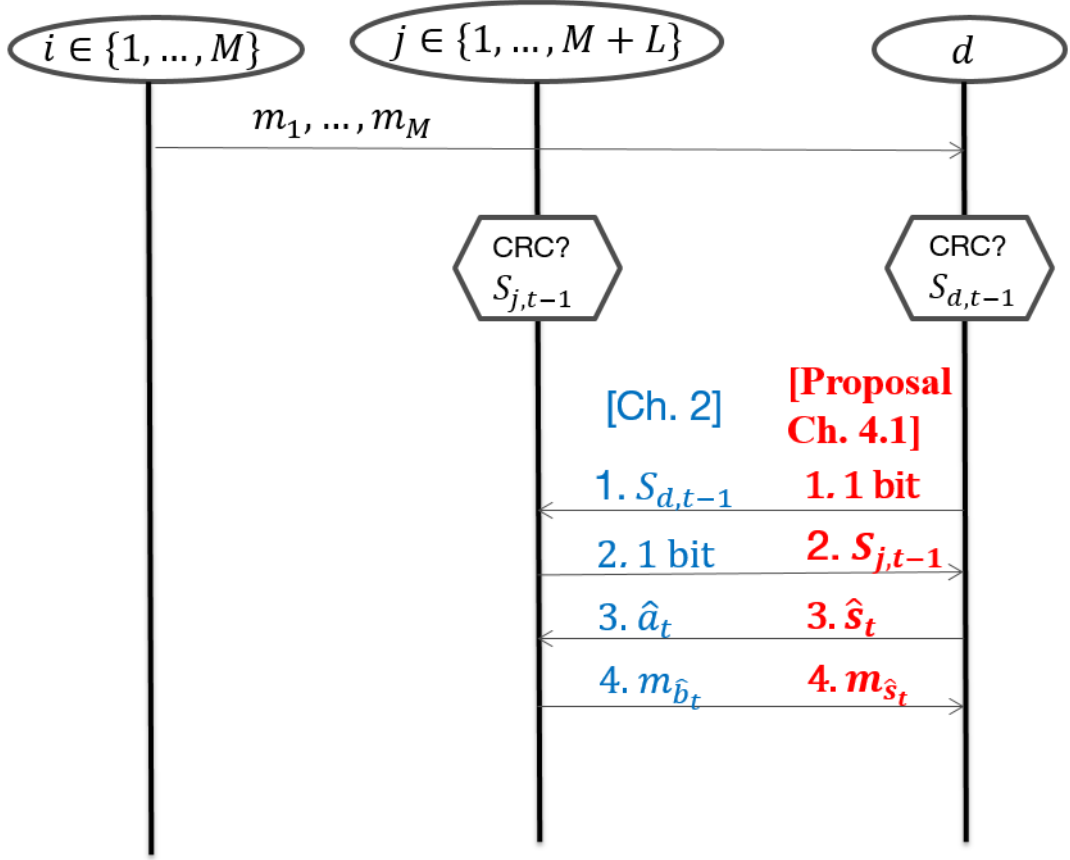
$i \in \{1, \dots, M\}$

$j \in \{1, \dots, M+L\}$

$d$

$m_1, \dots, m_M$

CRC? $S_{j,t-1}$

CRC? $S_{d,t-1}$

[Ch. 2]

[Proposal Ch. 4.1]

1. $S_{d,t-1}$

1. 1 bit

2. 1 bit

2. $S_{j,t-1}$

3. $\hat{a}_t$

3. $\hat{s}_t$

4. $m_{\hat{b}_t}$

4. $m_{\hat{s}_t}$